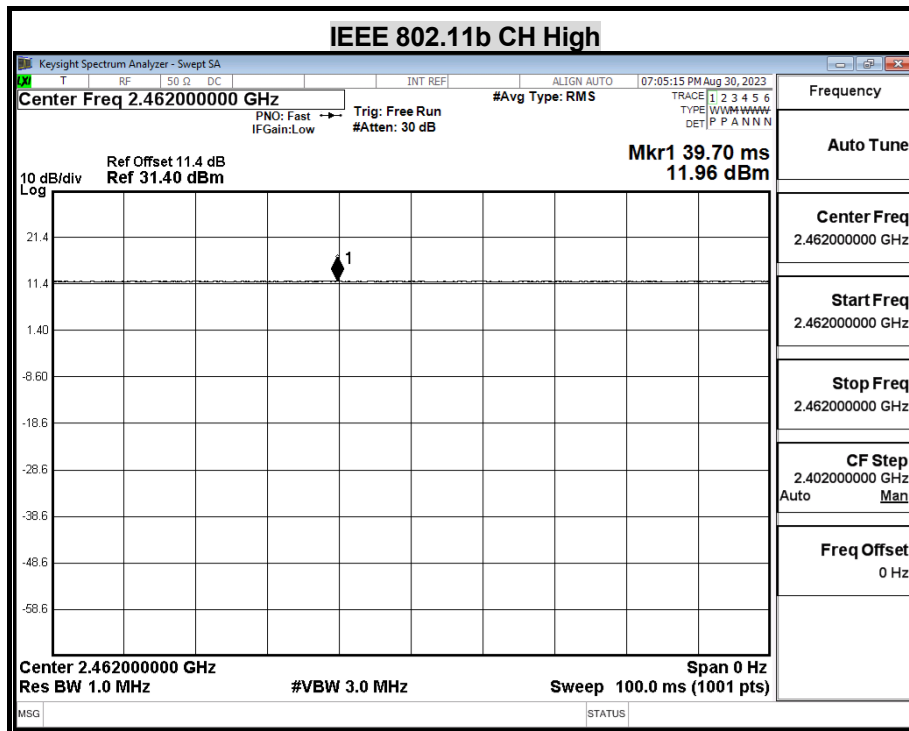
IEEE 802.11b CH High

Keysight Spectrum Analyzer - Swept SA

LXI T RF 50 Ω DC INT REF ALIGN AUTO 07:05:15 PM Aug 30, 2023

Center Freq 2.462000000 GHz

PNO: Fast IFGain:Low

Trig: Free Run #Atten: 30 dB

#Avg Type: RMS

TRACE 1 2 3 4 5 6 TYPE WWWWWW DET P P A N N N

Frequency

Ref Offset 11.4 dB
10 dB/div Ref 31.40 dBm
Log

Mkr1 39.70 ms
11.96 dBm

21.4
11.4
1.40
-8.60
-18.6
-28.6
-38.6
-48.6
-58.6

1

Center 2.462000000 GHz
Res BW 1.0 MHz
#VBW 3.0 MHz
Span 0 Hz
Sweep 100.0 ms (1001 pts)

Auto Tune

Center Freq
2.462000000 GHz

Start Freq
2.462000000 GHz

Stop Freq
2.462000000 GHz

CF Step
2.402000000 GHz
Auto Man

Freq Offset
0 Hz

MSG STATUS